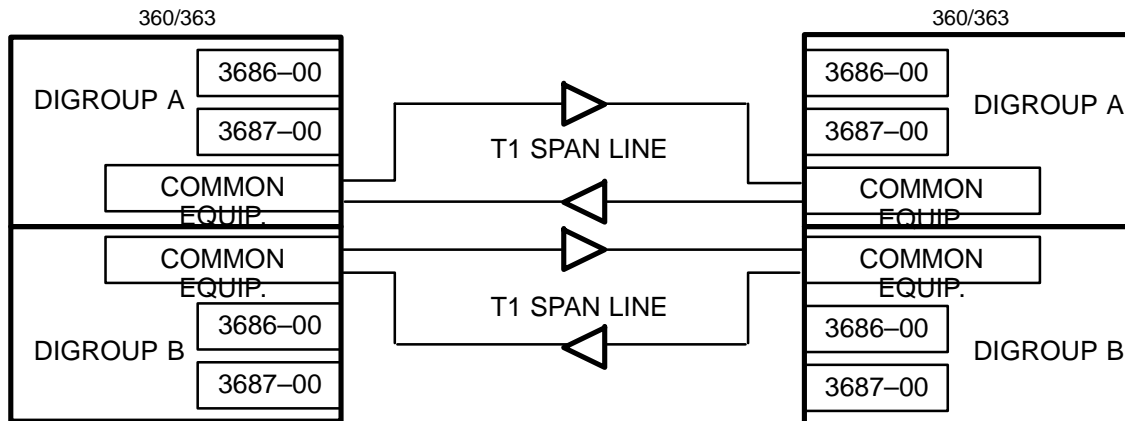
360/363

DIGROUP A

3686–00

3687–00

COMMON EQUIP.

COMMON EQUIP.

DIGROUP B

3686–00

3687–00

T1 SPAN LINE

T1 SPAN LINE

360/363

3686–00

DIGROUP A

3687–00

COMMON EQUIP.

COMMON EQUIP.

3686–00

DIGROUP B

3687–00